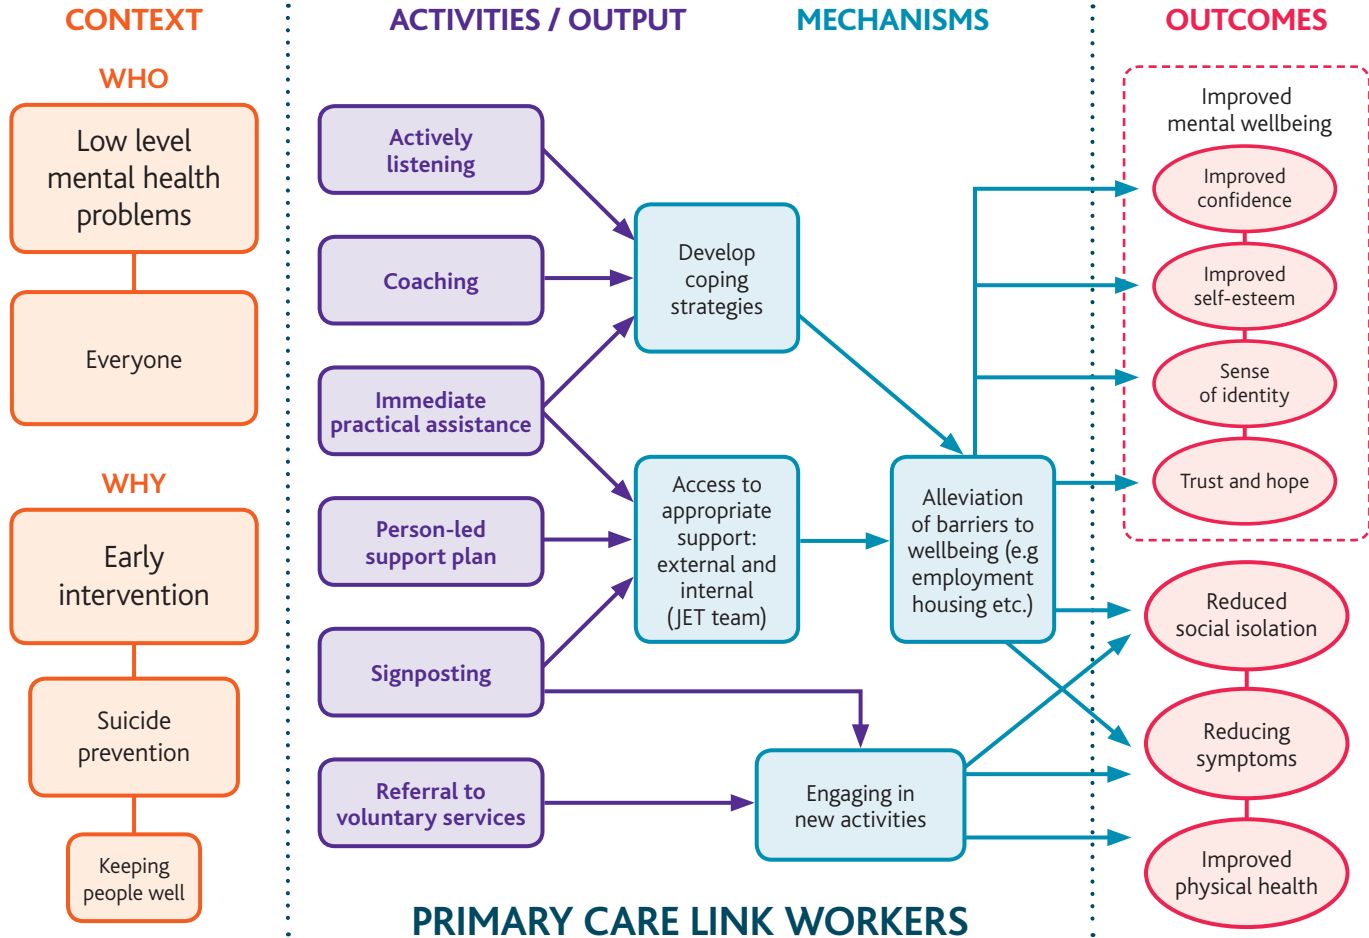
CONTEXT

WHO

Low level mental health problems

Everyone

WHY

Early intervention

Suicide prevention

Keeping people well

ACTIVITIES / OUTPUT

Actively listening

Coaching

Immediate practical assistance

Person-led support plan

Signposting

Referral to voluntary services

MECHANISMS

Develop coping strategies

Access to appropriate support: external and internal (JET team)

Alleviation of barriers to wellbeing (e.g employment housing etc.)

Engaging in new activities

OUTCOMES

Improved mental wellbeing

Improved confidence

Improved self-esteem

Sense of identity

Trust and hope

Reduced social isolation

Reducing symptoms

Improved physical health

PRIMARY CARE LINK WORKERS